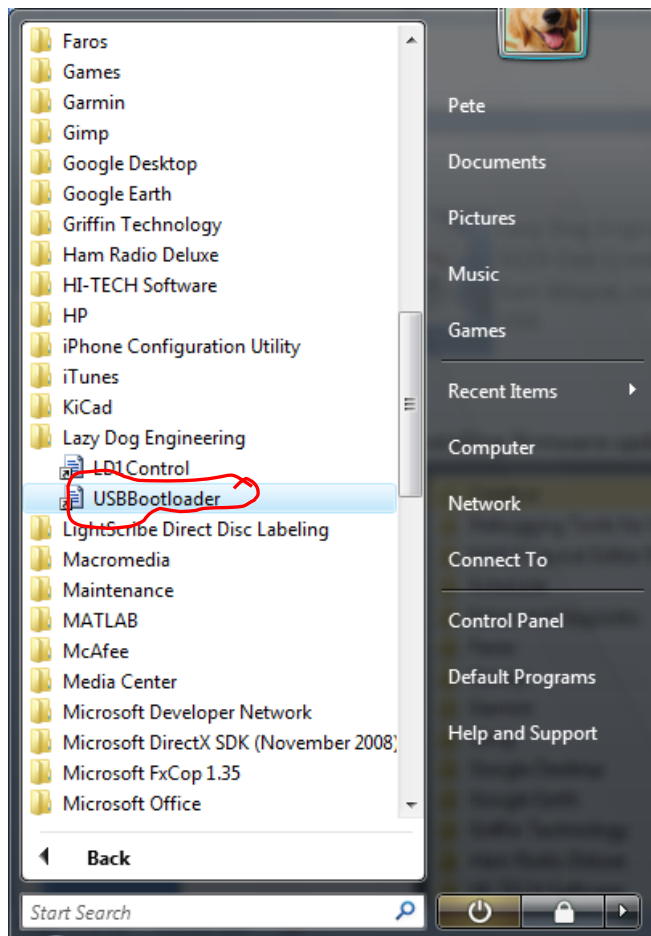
Faros
Games
Garmin
Gimp
Google Desktop
Google Earth
Griffin Technology
Ham Radio Deluxe
HI-TECH Software
HP
iPhone Configuration Utility
iTunes
KiCad
Lazy Dog Engineering
LD1Control
USBBootloader
LightScribe Direct Disc Labeling
Macromedia
Maintenance
MATLAB
McAfee
Media Center
Microsoft Developer Network
Microsoft DirectX SDK (November 2008)
Microsoft FxCop 1.35
Microsoft Office

Back

Start Search

Pete
Documents
Pictures
Music
Games
Recent Items
Computer
Network
Connect To
Control Panel
Default Programs
Help and Support